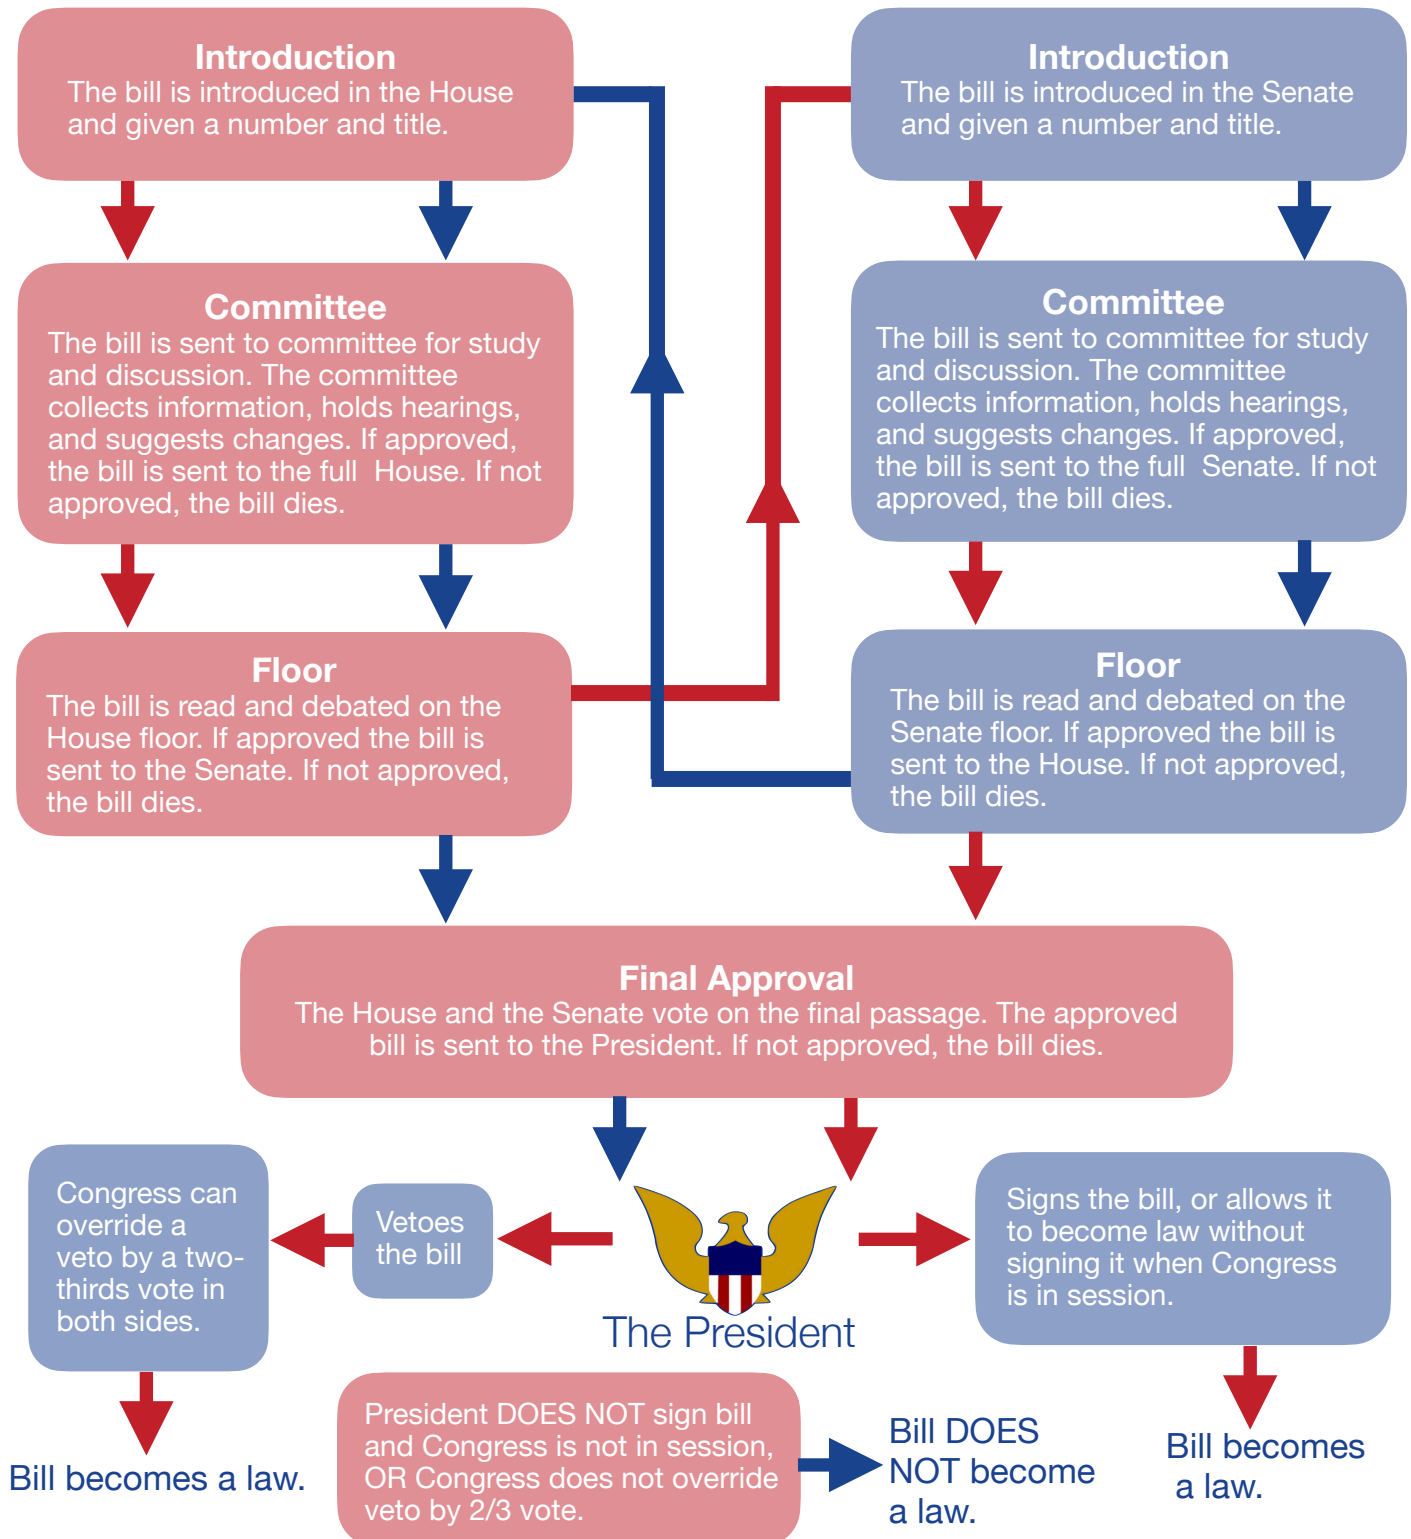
Introduction
The bill is introduced in the House and given a number and title.

Introduction
The bill is introduced in the Senate and given a number and title.

Committee
The bill is sent to committee for study and discussion. The committee collects information, holds hearings, and suggests changes. If approved, the bill is sent to the full House. If not approved, the bill dies.

Committee
The bill is sent to committee for study and discussion. The committee collects information, holds hearings, and suggests changes. If approved, the bill is sent to the full Senate. If not approved, the bill dies.

Floor
The bill is read and debated on the House floor. If approved the bill is sent to the Senate. If not approved, the bill dies.

Floor
The bill is read and debated on the Senate floor. If approved the bill is sent to the House. If not approved, the bill dies.

Final Approval
The House and the Senate vote on the final passage. The approved bill is sent to the President. If not approved, the bill dies.

Congress can override a veto by a two-thirds vote in both sides.

Vetoes the bill

The President

Signs the bill, or allows it to become law without signing it when Congress is in session.

Bill becomes a law.

President DOES NOT sign bill and Congress is not in session, OR Congress does not override veto by 2/3 vote.

Bill DOES NOT become a law.

Bill becomes a law.